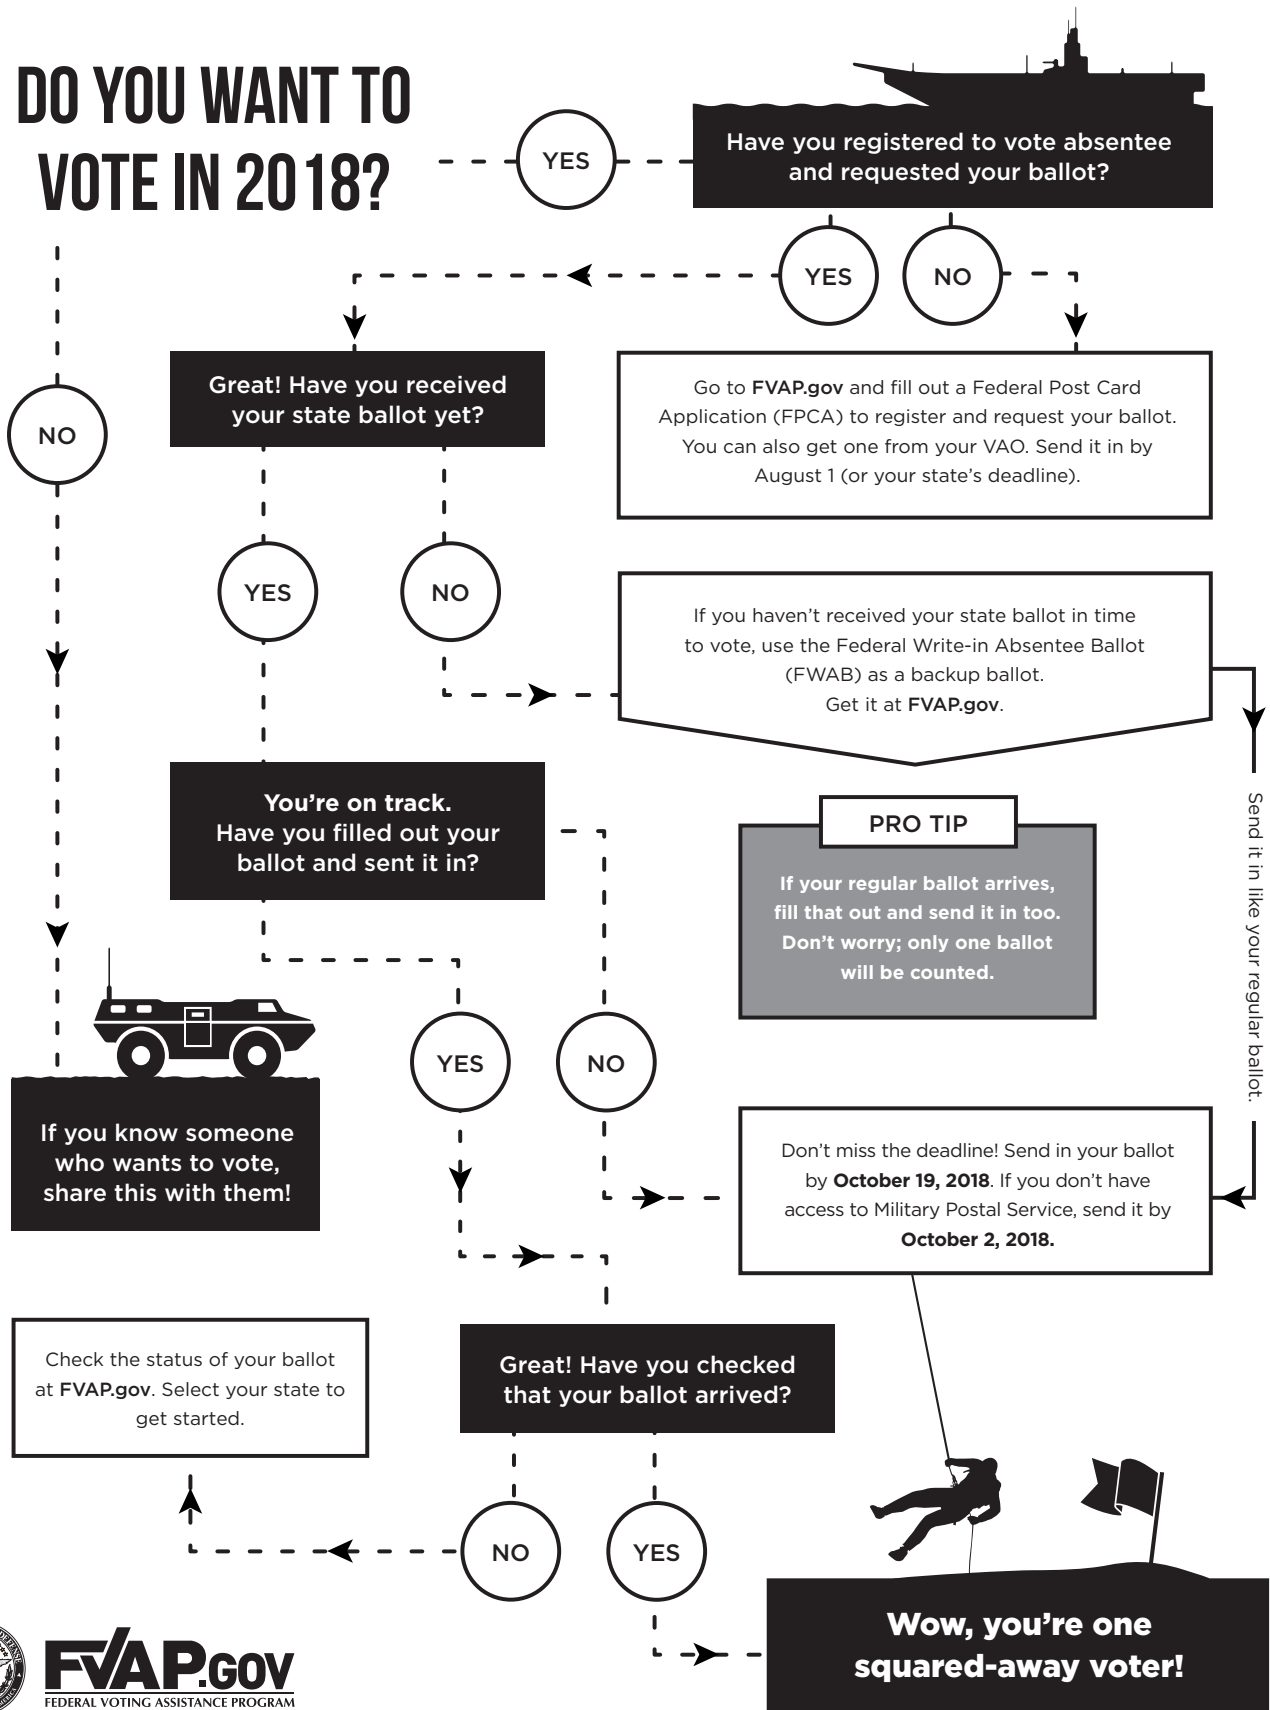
DO YOU WANT TO VOTE IN 2018?

YES

Have you registered to vote absentee and requested your ballot?

YES

NO

Great! Have you received your state ballot yet?

Go to **FVAP.gov** and fill out a Federal Post Card Application (FPCA) to register and request your ballot. You can also get one from your VAO. Send it in by August 1 (or your state's deadline).

NO

YES

NO

If you haven't received your state ballot in time to vote, use the Federal Write-in Absentee Ballot (FWAB) as a backup ballot. Get it at **FVAP.gov**.

Send it in like your regular ballot.

You're on track. Have you filled out your ballot and sent it in?

PRO TIP

If your regular ballot arrives, fill that out and send it in too. Don't worry; only one ballot will be counted.

YES

NO

If you know someone who wants to vote, share this with them!

Don't miss the deadline! Send in your ballot by **October 19, 2018**. If you don't have access to Military Postal Service, send it by **October 2, 2018.**

Check the status of your ballot at **FVAP.gov**. Select your state to get started.

Great! Have you checked that your ballot arrived?

NO

YES

Wow, you're one squared-away voter!

FVAP.GOV
FEDERAL VOTING ASSISTANCE PROGRAM